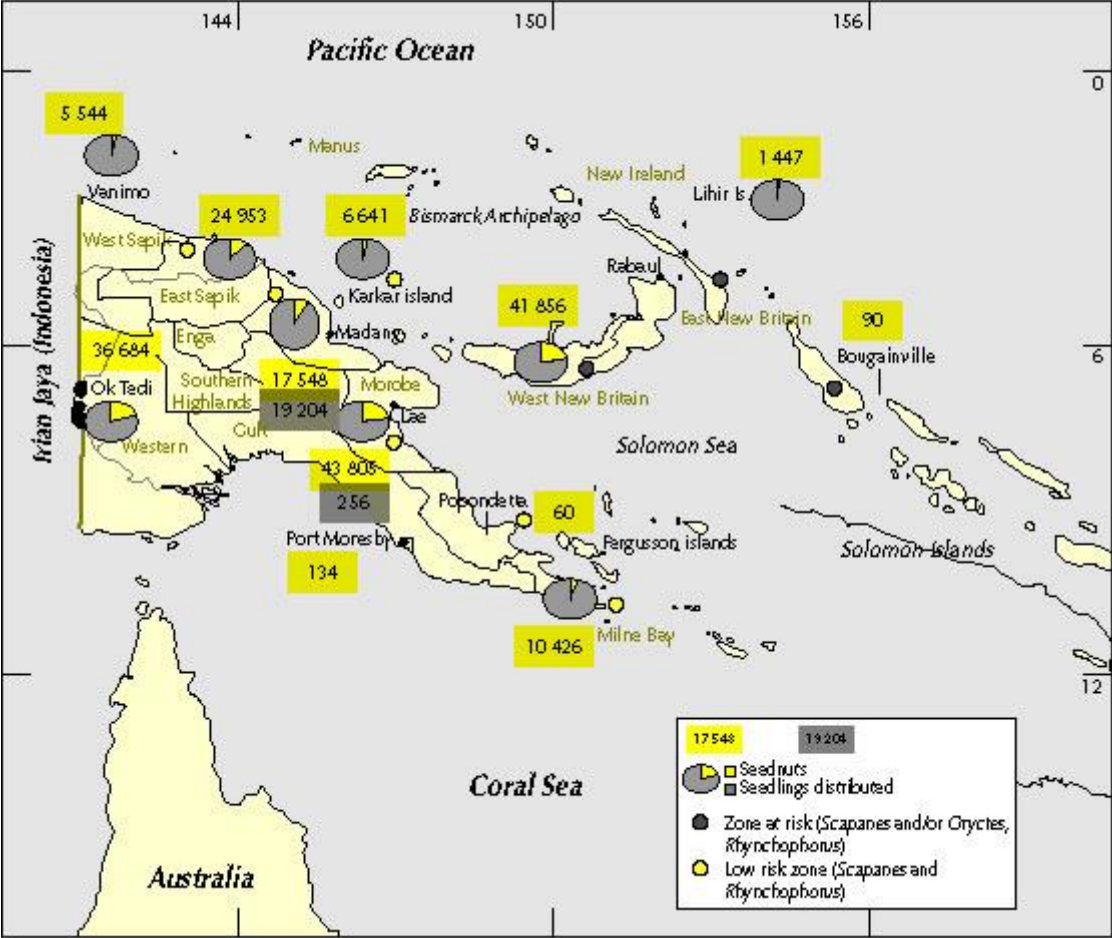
144
150
156
Pacific Ocean
0
5 544
Manus
Vanimo
New Ireland
1 447
Lihir Is
24 953
6 641
Bismarck Archipelago
West Sepik
Rabaul
East Sepik
Karkar island
41 856
Enga
Madang
East New Britain
90
36 684
Irian Jaya (Indonesia)
Ok Tedi
Southern Highlands
17 548
Morobe
Bougainville
6
19 204
West New Britain
Gulf
Lae
Western
Solomon Sea
43 805
256
Popondetta
60
Port Moresby
Fergusson islands
Solomon Islands
134
10 426
Milne Bay
12
17 548
19 204
Seednuts
Seedlings distributed
Zone at risk (Scapanes and/or Oryctes, Rhynchophorus)
Low risk zone (Scapanes and Rhynchophorus)
Coral Sea
Australia